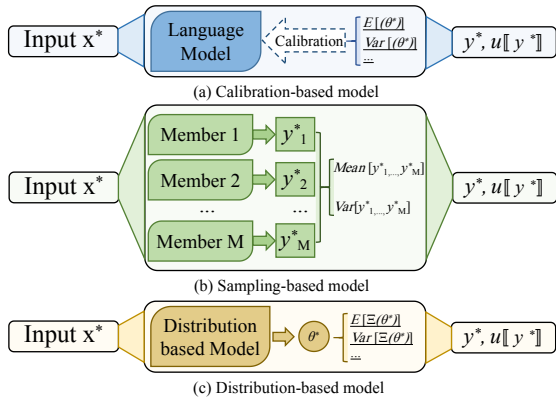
Input x*

Language Model

Calibration

$E[(\theta^*)]$
$Var[(\theta^*)]$
...

$y^*, u[\![ y^* ]\!]$

(a) Calibration-based model

Member 1
$y^*_1$
Member 2
$y^*_2$
...
...
Member M
$y^*_M$

Input x*

$Mean[y^*_1,...,y^*_M]$
$Var[y^*_1,...,y^*_M]$

$y^*, u[\![ y^* ]\!]$

(b) Sampling-based model

Input x*

Distribution based Model

$\theta^*$

$E[\Xi(\theta^*)]$
$Var[\Xi(\theta^*)]$
...

$y^*, u[\![ y^* ]\!]$

(c) Distribution-based model